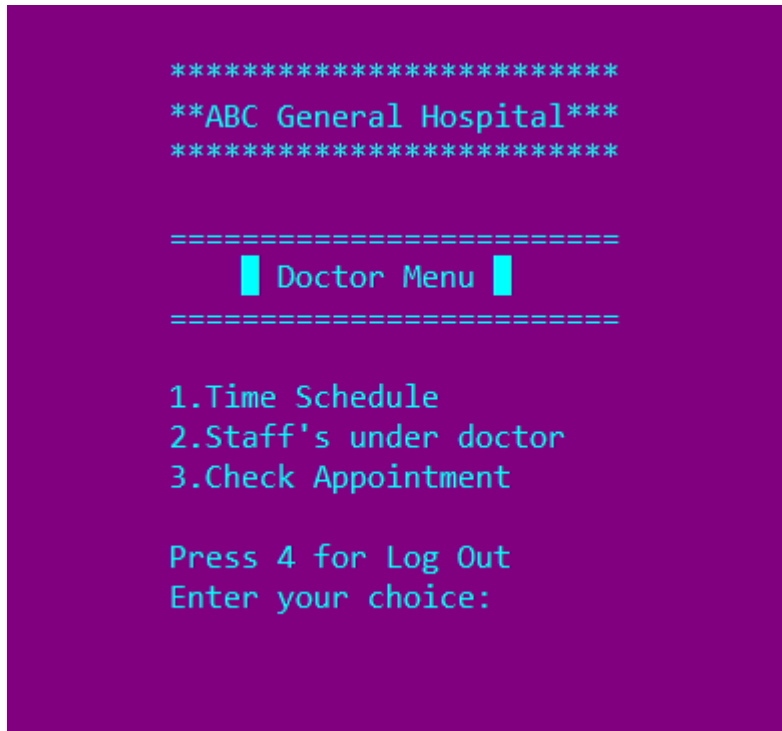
*************************
**ABC General Hospital***
*************************

=========================
Doctor Menu
=========================

1.Time Schedule
2.Staff's under doctor
3.Check Appointment

Press 4 for Log Out
Enter your choice: